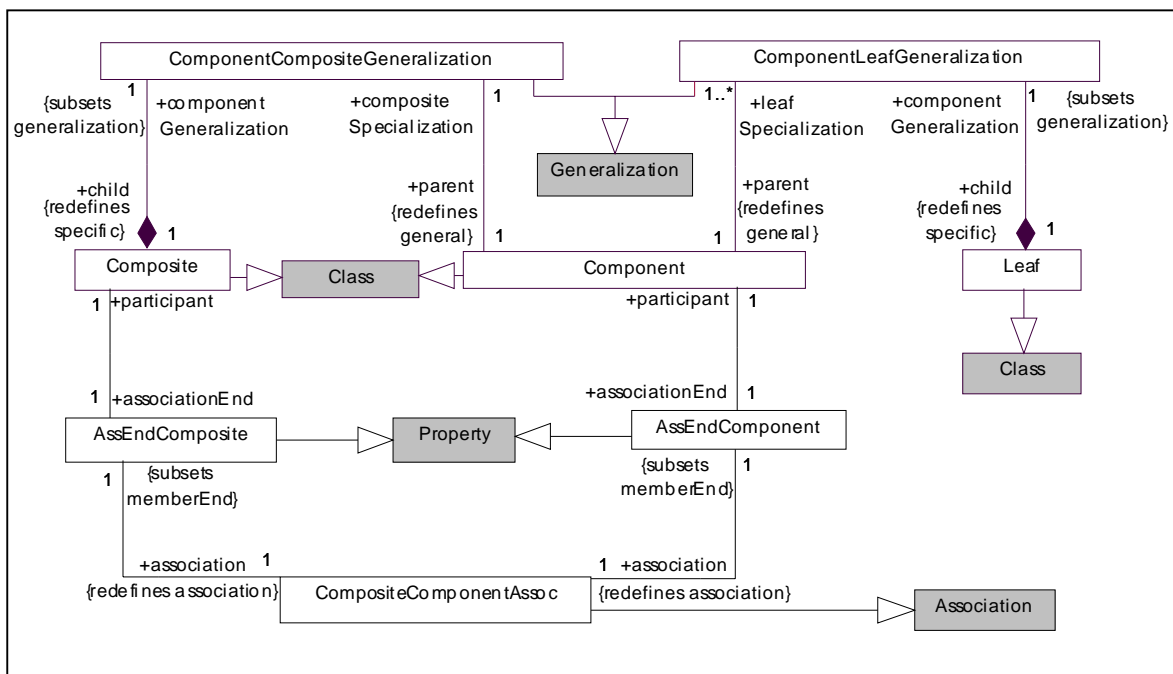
ComponentCompositeGeneralization

ComponentLeafGeneralization

1
{subsets generalization}
+component Generalization

+composite Specialization
1

1..*
+leaf Specialization

+component Generalization
1
{subsets generalization}

Generalization

+child
{redefines specific}
1

+parent
{redefines general}
1

1
+parent
{redefines general}

+child
{redefines specific}
1

Composite

Class

Component

Leaf

1
+participant

+participant
1

Class

1
+associationEnd

+associationEnd
1

AssEndComposite

Property

AssEndComponent

1
{subsets memberEnd}

{subsets memberEnd}
1

+association
1

1
+association

{redefines association}

CompositeComponentAssoc

{redefines association}

Association